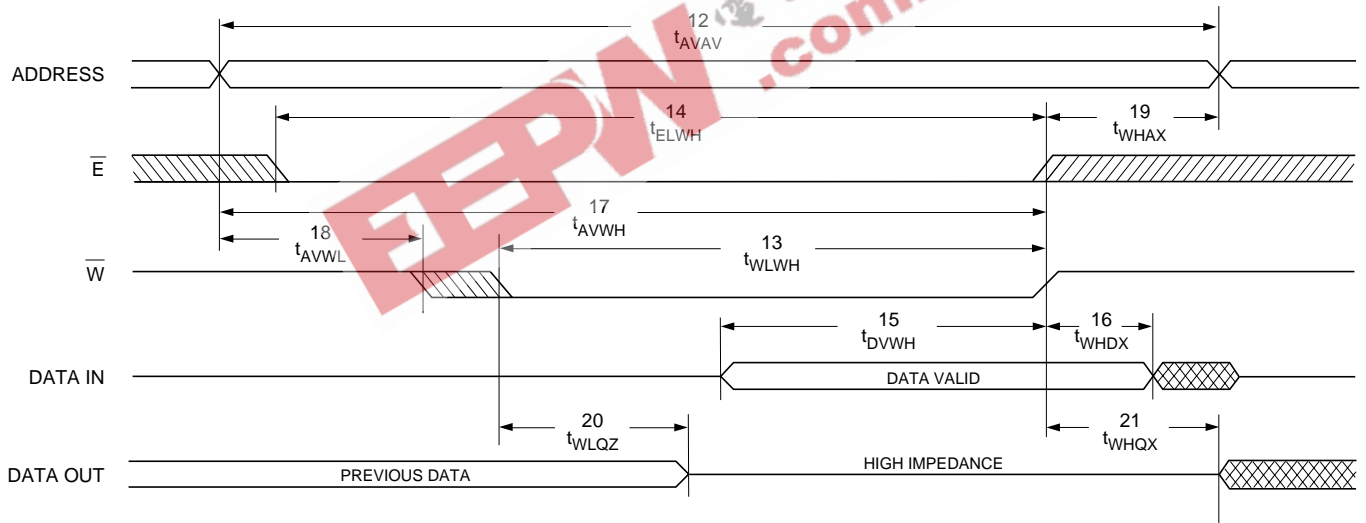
12
$t_{AVAV}$

ADDRESS

14
$t_{ELWH}$

19
$t_{WHAX}$

$\overline{E}$

17
$t_{AVWH}$

18
$t_{AVWL}$

13
$t_{WLWH}$

$\overline{W}$

15
$t_{DVWH}$

16
$t_{WHDX}$

DATA IN

DATA VALID

20
$t_{WLQZ}$

21
$t_{WHQX}$

DATA OUT

PREVIOUS DATA

HIGH IMPEDANCE

EEPW .com